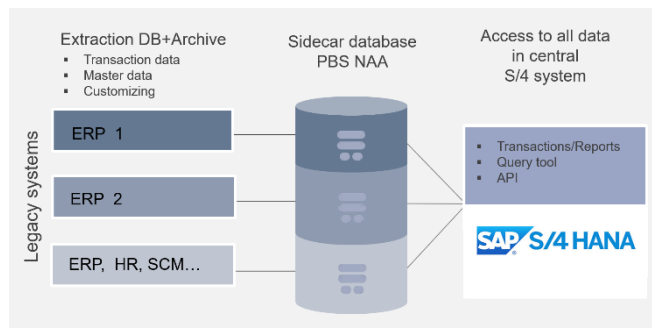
Extraction DB+Archive
▪ Transaction data
▪ Master data
▪ Customizing

Sidecar database
PBS NAA

Access to all data
in central
S/4 system

Legacy systems

ERP 1

ERP 2

ERP, HR, SCM…

▪ Transactions/Reports
▪ Query tool
▪ API

SAP S/4 HANA